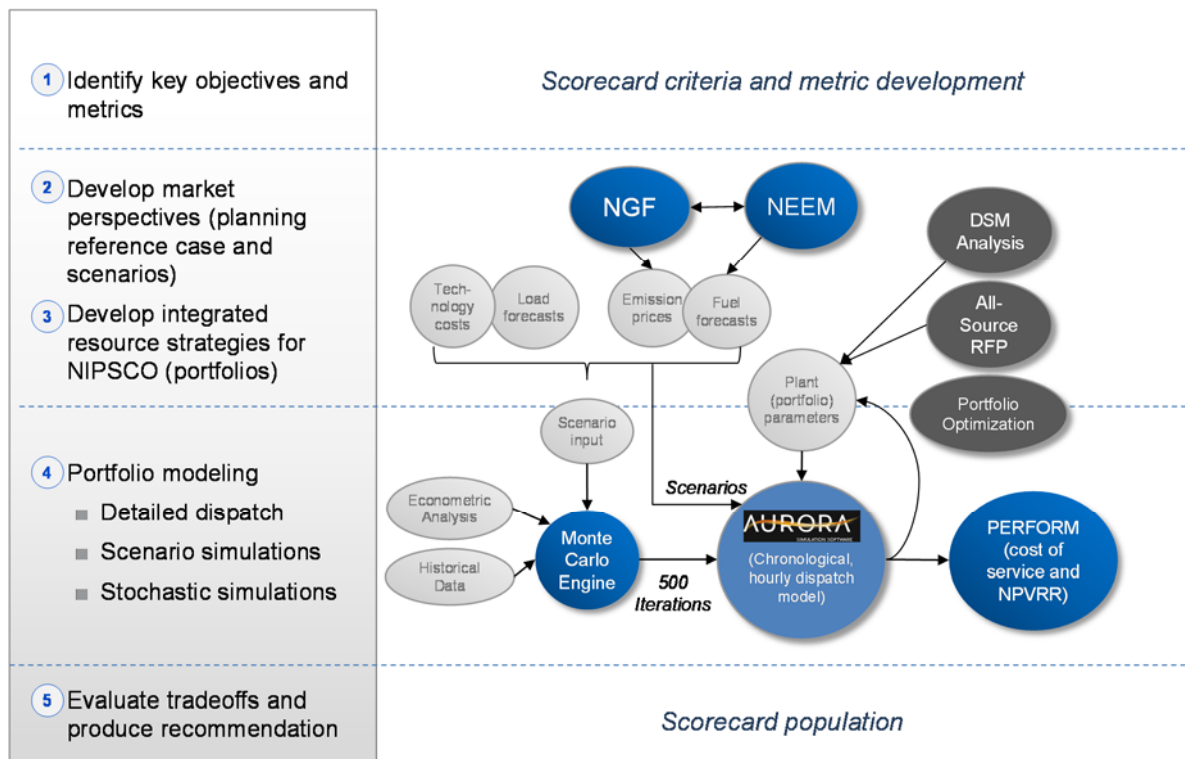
1 Identify key objectives and metrics

Scorecard criteria and metric development

2 Develop market perspectives (planning reference case and scenarios)

3 Develop integrated resource strategies for NIPSCO (portfolios)

NGF

NEEM

DSM Analysis

Technology costs

Load forecasts

Emission prices

Fuel forecasts

All-Source RFP

Plant (portfolio) parameters

Portfolio Optimization

4 Portfolio modeling

■ Detailed dispatch

■ Scenario simulations

■ Stochastic simulations

Scenario input

Scenarios

Econometric Analysis

Historical Data

Monte Carlo Engine

500 Iterations

AURORA SIMULATION SOFTWARE

(Chronological, hourly dispatch model)

PERFORM (cost of service and NPVRR)

5 Evaluate tradeoffs and produce recommendation

Scorecard population